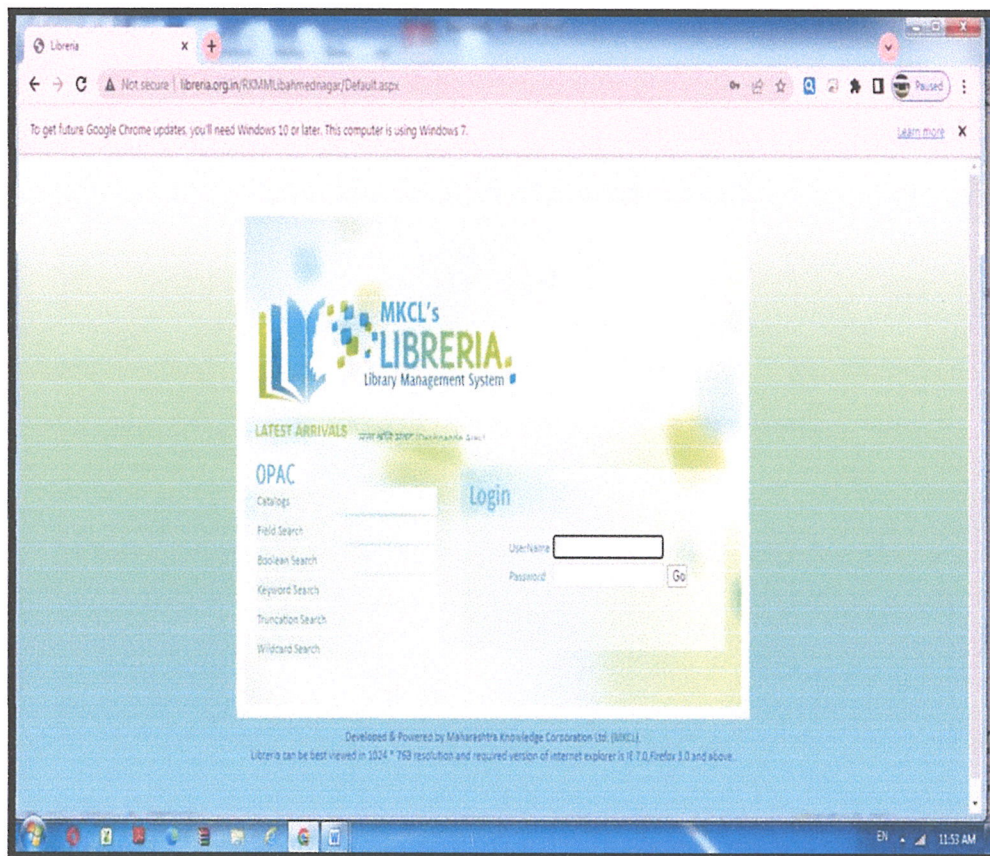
Libreria

Not secure | libreria.org.in/RKMMLibahmednagar/Default.aspx

Paused

To get future Google Chrome updates, you'll need Windows 10 or later. This computer is using Windows 7.

Learn more

MKCL's LIBRERIA. Library Management System

LATEST ARRIVALS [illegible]

OPAC

Catalogs

Field Search

Boolean Search

Keyword Search

Truncation Search

Wildcard Search

Login

UserName

Password

Go

Developed & Powered by Maharashtra Knowledge Corporation Ltd. (MKCL).

Libreria can be best viewed in 1024 * 768 resolution and required version of internet explorer is IE 7.0,Firefox 3.0 and above.

EN

11:53 AM